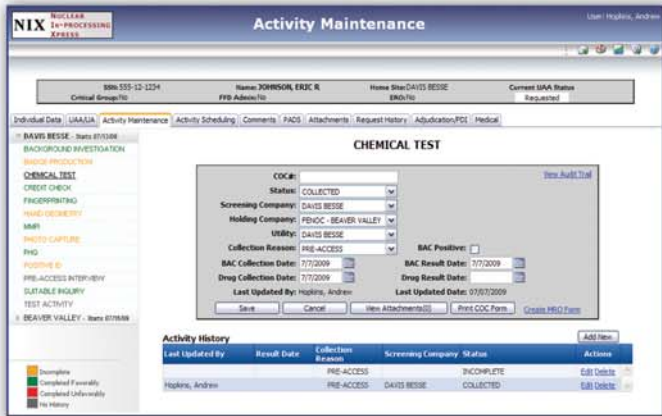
NIX NUCLEAR IN-PROCESSING XPRESS

Activity Maintenance

User: Hopkins, Andrew

SSN: 555-12-1234
Critical Group: No

Name: JOHNSON, ERIC R
FFD Admin: No

Home Site: DAVIS BESSE
ERO: No

Current UAA Status
Requested

Individual Data | UAA/UA | Activity Maintenance | Activity Scheduling | Comments | PADS | Attachments | Request History | Adjudication/PDI | Medical

DAVIS BESSE - Starts 07/13/09
BACKGROUND INVESTIGATION
BADGE PRODUCTION
CHEMICAL TEST
CREDIT CHECK
FINGERPRINTING
HAND GEOMETRY
MMPI
PHOTO CAPTURE
PHQ
POSITIVE ID
PRE-ACCESS INTERVIEW
SUITABLE INQUIRY
TEST ACTIVITY
BEAVER VALLEY - Starts 07/15/09

Incomplete
Completed Favorably
Completed Unfavorably
No History

CHEMICAL TEST

View Audit Trail

COC#:
Status: COLLECTED
Screening Company: DAVIS BESSE
Holding Company: FENOC - BEAVER VALLEY
Utility: DAVIS BESSE
Collection Reason: PRE-ACCESS
BAC Positive:
BAC Collection Date: 7/7/2009
BAC Result Date: 7/7/2009
Drug Collection Date: 7/7/2009
Drug Result Date:
Last Updated By: Hopkins, Andrew
Last Updated Date: 07/07/2009

Save | Cancel | View Attachments(0) | Print COC Form | Create MRO Form

Activity History

Add New

| Last Updated By | Result Date | Collection Reason | Screening Company | Status | Actions |
|---|---|---|---|---|---|
| | | PRE-ACCESS | | INCOMPLETE | Edit Delete |
| Hopkins, Andrew | | PRE-ACCESS | DAVIS BESSE | COLLECTED | Edit Delete |